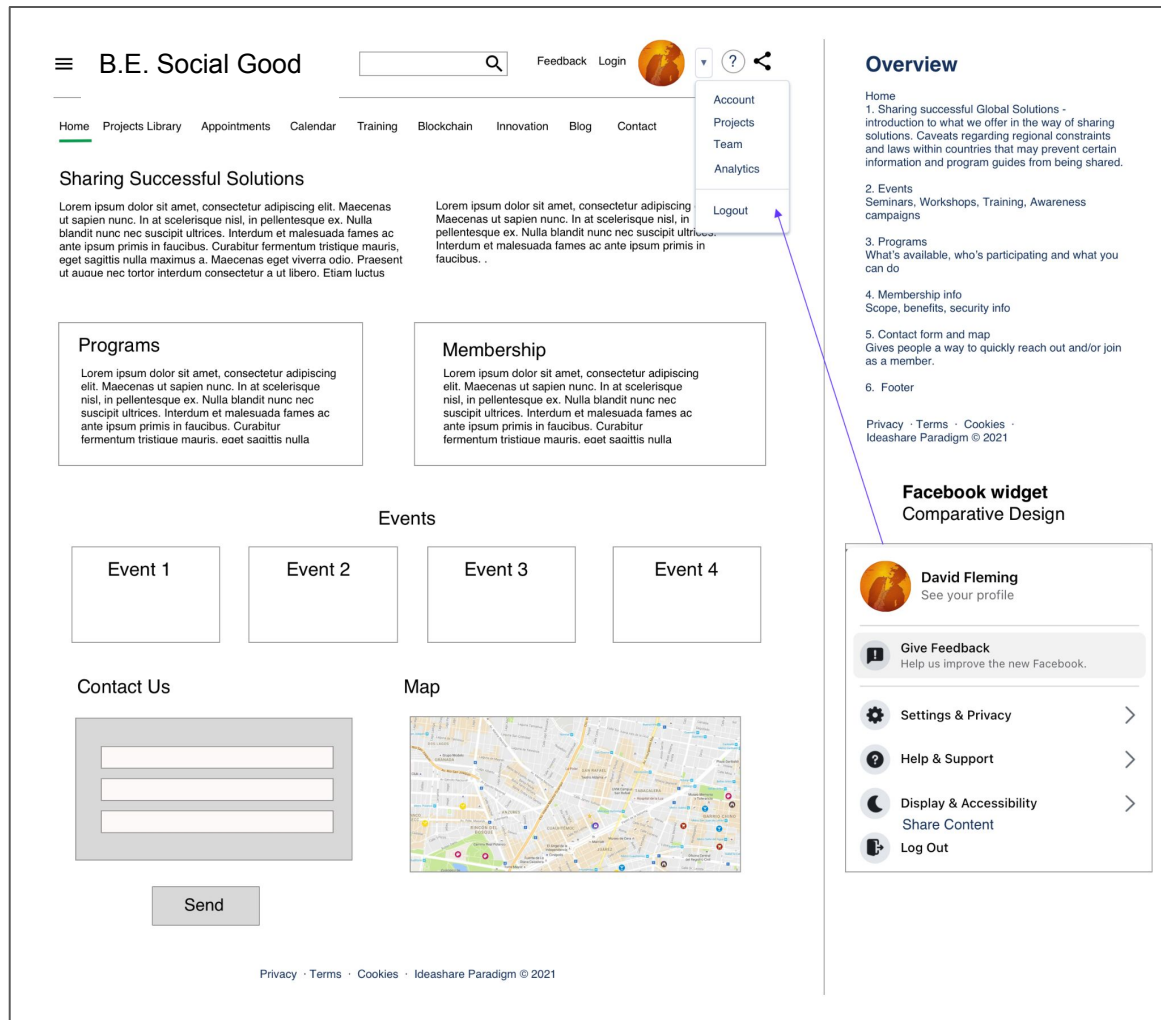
B.E. Social Good

Feedback Login

Account
Projects
Team
Analytics
Logout

Home Projects Library Appointments Calendar Training Blockchain Innovation Blog Contact

Sharing Successful Solutions

Lorem ipsum dolor sit amet, consectetur adipiscing elit. Maecenas ut sapien nunc. In at scelerisque nisl, in pellentesque ex. Nulla blandit nunc nec suscipit ultrices. Interdum et malesuada fames ac ante ipsum primis in faucibus. Curabitur fermentum tristique mauris, eget sagittis nulla maximus a. Maecenas eget viverra odio. Praesent ut augue nec tortor interdum consectetur a ut libero. Etiam luctus

Lorem ipsum dolor sit amet, consectetur adipiscing Maecenas ut sapien nunc. In at scelerisque nisl, in pellentesque ex. Nulla blandit nunc nec suscipit ultrices. Interdum et malesuada fames ac ante ipsum primis in faucibus. .

Programs

Lorem ipsum dolor sit amet, consectetur adipiscing elit. Maecenas ut sapien nunc. In at scelerisque nisl, in pellentesque ex. Nulla blandit nunc nec suscipit ultrices. Interdum et malesuada fames ac ante ipsum primis in faucibus. Curabitur fermentum tristique mauris, eget sagittis nulla

Membership

Lorem ipsum dolor sit amet, consectetur adipiscing elit. Maecenas ut sapien nunc. In at scelerisque nisl, in pellentesque ex. Nulla blandit nunc nec suscipit ultrices. Interdum et malesuada fames ac ante ipsum primis in faucibus. Curabitur fermentum tristique mauris, eget sagittis nulla

Events

Event 1

Event 2

Event 3

Event 4

Contact Us

Map

Send

Privacy · Terms · Cookies · Ideashare Paradigm © 2021

Overview

Home
1. Sharing successful Global Solutions - introduction to what we offer in the way of sharing solutions. Caveats regarding regional constraints and laws within countries that may prevent certain information and program guides from being shared.

2. Events
Seminars, Workshops, Training, Awareness campaigns

3. Programs
What's available, who's participating and what you can do

4. Membership info
Scope, benefits, security info

5. Contact form and map
Gives people a way to quickly reach out and/or join as a member.

6. Footer

Privacy · Terms · Cookies · Ideashare Paradigm © 2021

Facebook widget
Comparative Design

David Fleming
See your profile

Give Feedback
Help us improve the new Facebook.

Settings & Privacy

Help & Support

Display & Accessibility
Share Content

Log Out